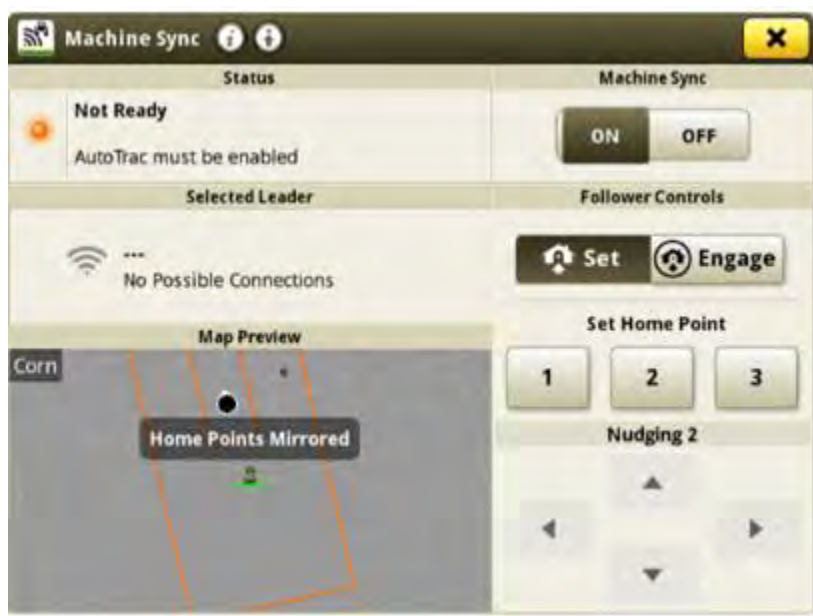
Machine Sync

Status

Not Ready

AutoTrac must be enabled

Machine Sync

ON OFF

Selected Leader

---

No Possible Connections

Follower Controls

Set Engage

Map Preview

Corn

Home Points Mirrored

Set Home Point

1 2 3

Nudging 2